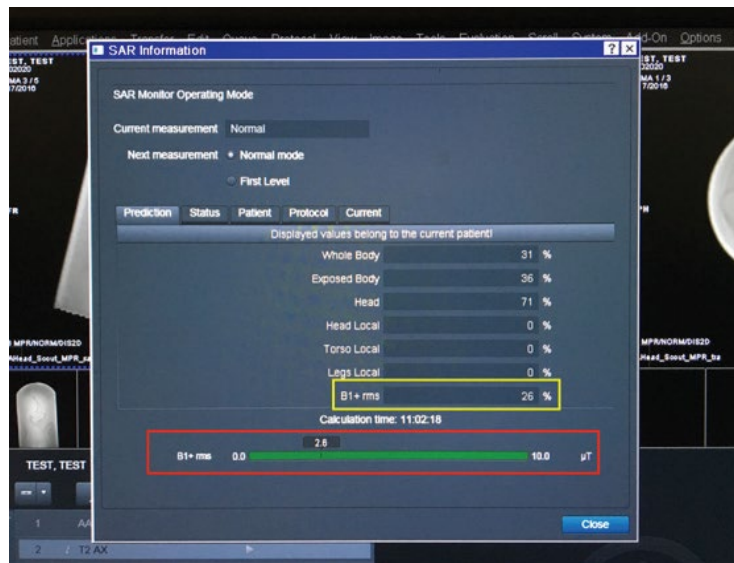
atient Applications Transfer Edit Queue Protocol View Image Tools Evaluation Scroll System Add-On Options

SAR Information

ST, TEST
2020
MA 3 / 5
7/2016

ST, TEST
2020
MA 1 / 3
7/2016

SAR Monitor Operating Mode

Current measurement Normal

Next measurement Normal mode

First Level

Prediction Status Patient Protocol Current

Displayed values belong to the current patient!

| | | |
|---|---|---|
| Whole Body | 31 | % |
| Exposed Body | 36 | % |
| Head | 71 | % |
| Head Local | 0 | % |
| Torso Local | 0 | % |
| Legs Local | 0 | % |
| B1+ rms | 26 | % |

Calculation time: 11:02:18

B1+ rms 0.0 2.6 10.0 μT

MPR/NORM/DIS2D
Head_Scout_MPR_sa

MPR/NORM/DIS2D
Head_Scout_MPR_ba

TEST, TEST

1 AA

2 T2 AX

Close